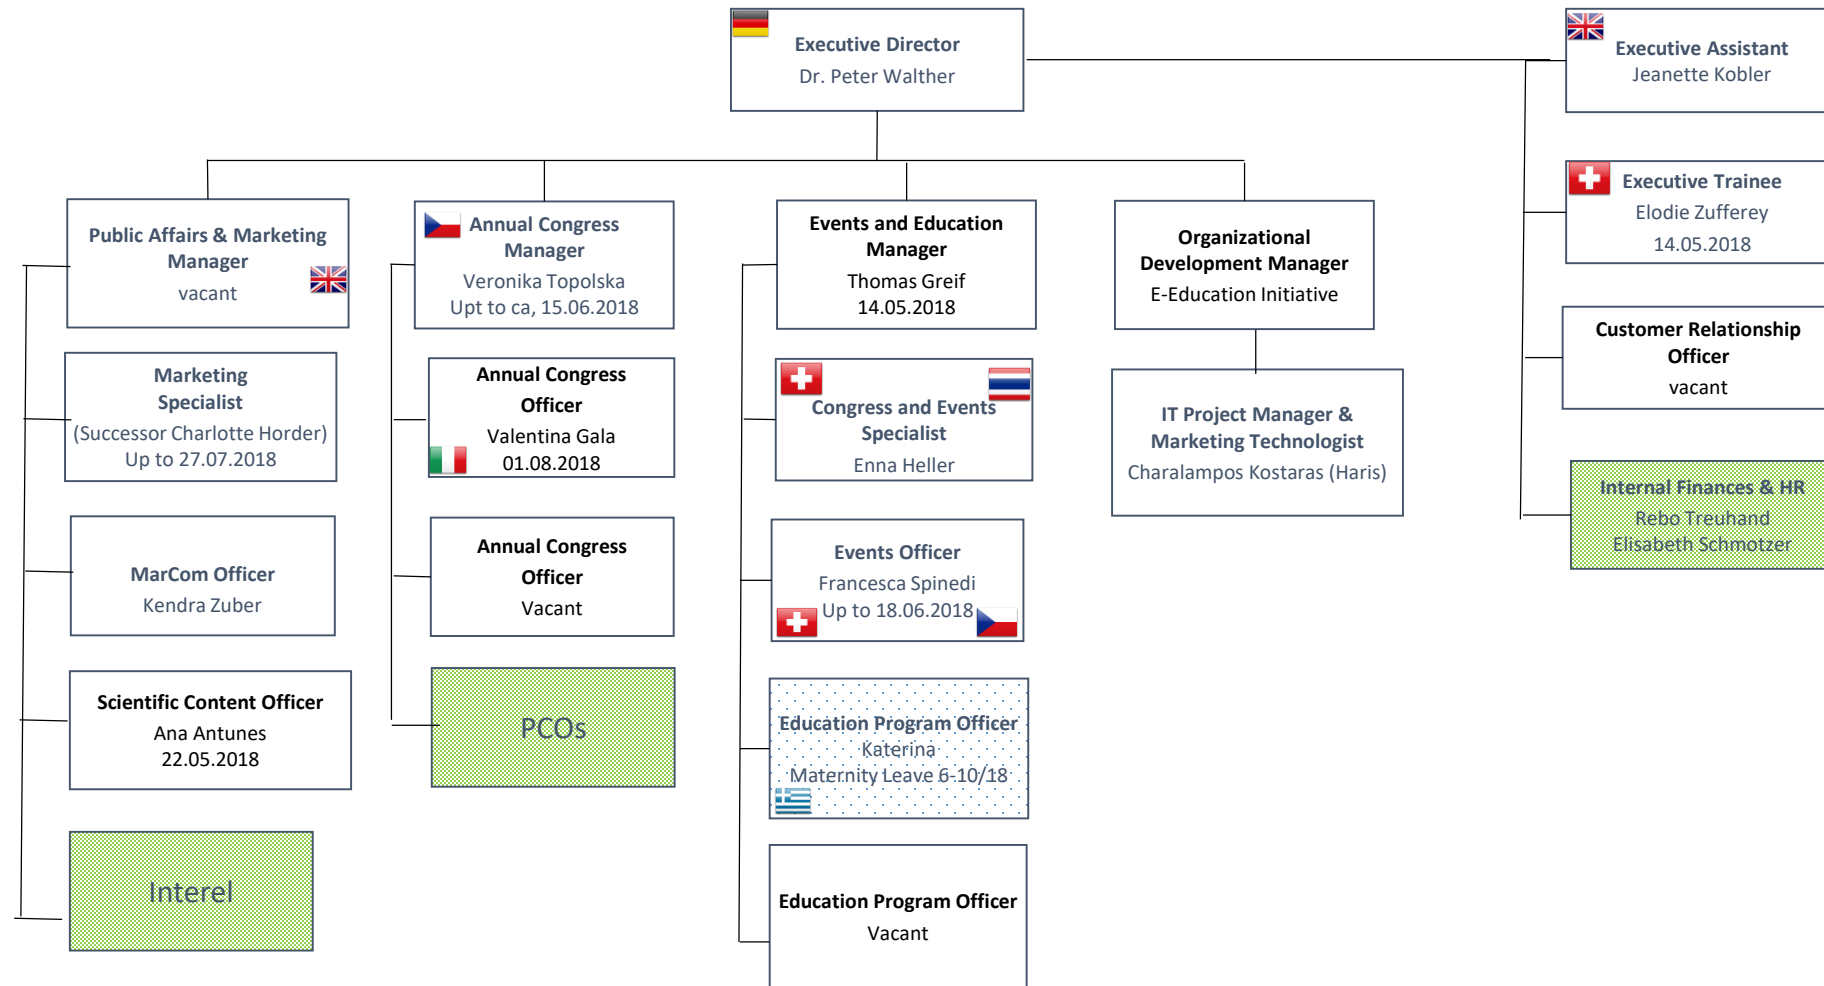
Executive Director
Dr. Peter Walther

Executive Assistant
Jeanette Kobler

Executive Trainee
Elodie Zufferey
14.05.2018

Customer Relationship Officer
vacant

Internal Finances & HR
Rebo Treuhand
Elisabeth Schmotzer

Public Affairs & Marketing Manager
vacant

Marketing Specialist
(Successor Charlotte Horder)
Up to 27.07.2018

MarCom Officer
Kendra Zuber

Scientific Content Officer
Ana Antunes
22.05.2018

Interel

Annual Congress Manager
Veronika Topolska
Upt to ca, 15.06.2018

Annual Congress Officer
Valentina Gala
01.08.2018

Annual Congress Officer
Vacant

PCOs

Events and Education Manager
Thomas Greif
14.05.2018

Congress and Events Specialist
Enna Heller

Events Officer
Francesca Spinedi
Up to 18.06.2018

Education Program Officer
Katerina
Maternity Leave 6-10/18

Education Program Officer
Vacant

Organizational Development Manager
E-Education Initiative

IT Project Manager & Marketing Technologist
Charalampos Kostaras (Haris)